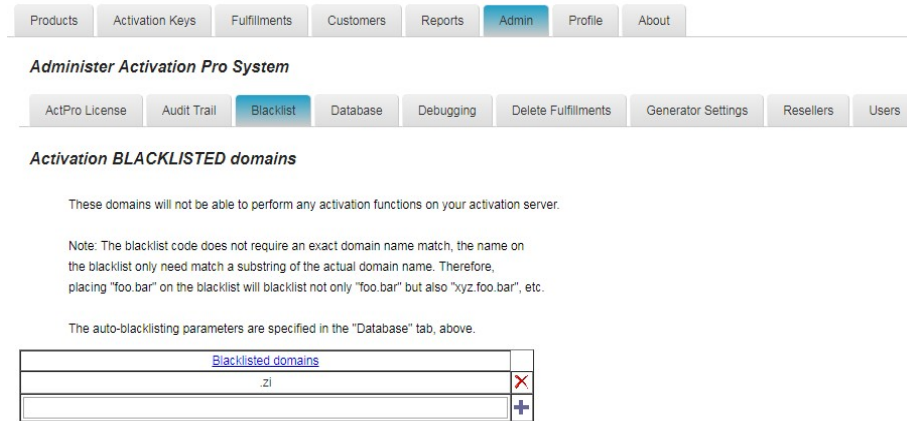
Products Activation Keys Fulfillments Customers Reports Admin Profile About

Administer Activation Pro System

ActPro License Audit Trail Blacklist Database Debugging Delete Fulfillments Generator Settings Resellers Users

Activation BLACKLISTED domains

These domains will not be able to perform any activation functions on your activation server.

Note: The blacklist code does not require an exact domain name match, the name on the blacklist only need match a substring of the actual domain name. Therefore, placing "foo.bar" on the blacklist will blacklist not only "foo.bar" but also "xyz.foo.bar", etc.

The auto-blacklisting parameters are specified in the "Database" tab, above.

| Blacklisted domains | |
|---|---|
| .zi | × |
| | + |